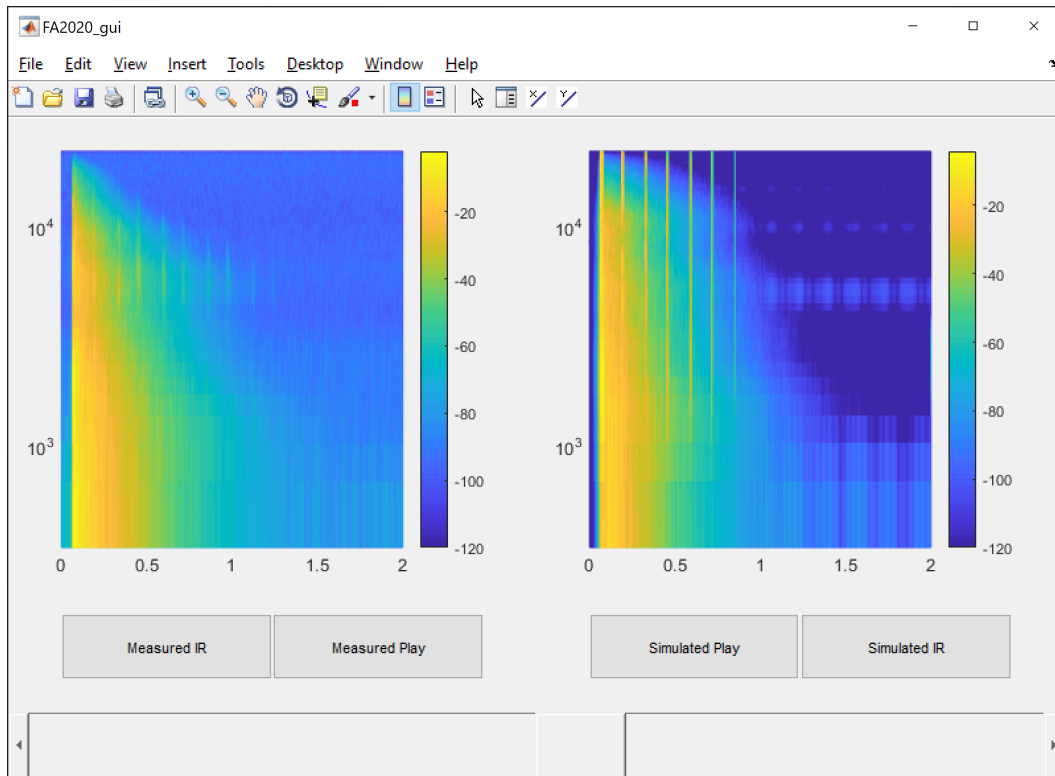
FA2020_gui

File Edit View Insert Tools Desktop Window Help

$10^4$
$10^3$
0 0.5 1 1.5 2

-20
-40
-60
-80
-100
-120

$10^4$
$10^3$
0 0.5 1 1.5 2

-20
-40
-60
-80
-100
-120

Measured IR

Measured Play

Simulated Play

Simulated IR